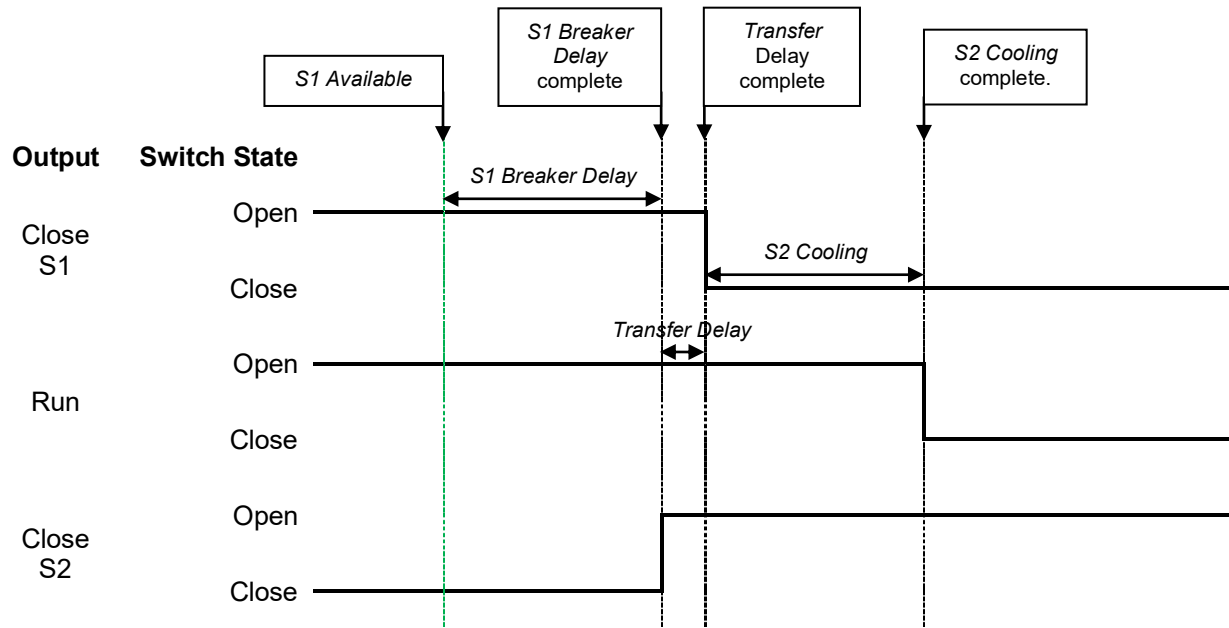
S1 Available

S1 Breaker Delay complete

Transfer Delay complete

S2 Cooling complete.

Output

Switch State

S1 Breaker Delay

Close S1

Open

S2 Cooling

Close

Transfer Delay

Run

Open

Close

Close S2

Open

Close